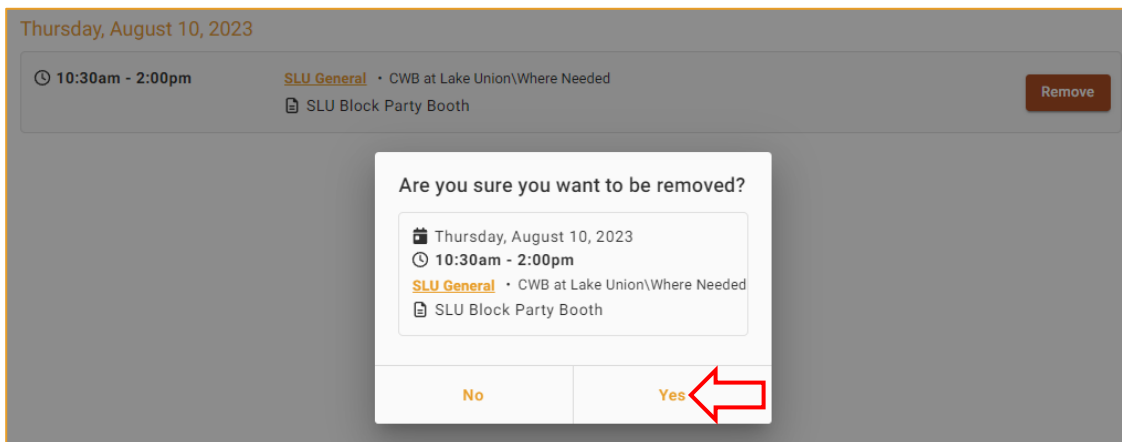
Thursday, August 10, 2023

10:30am - 2:00pm

SLU General • CWB at Lake Union\Where Needed

SLU Block Party Booth

Remove

Are you sure you want to be removed?

Thursday, August 10, 2023

10:30am - 2:00pm

SLU General • CWB at Lake Union\Where Needed

SLU Block Party Booth

No

Yes